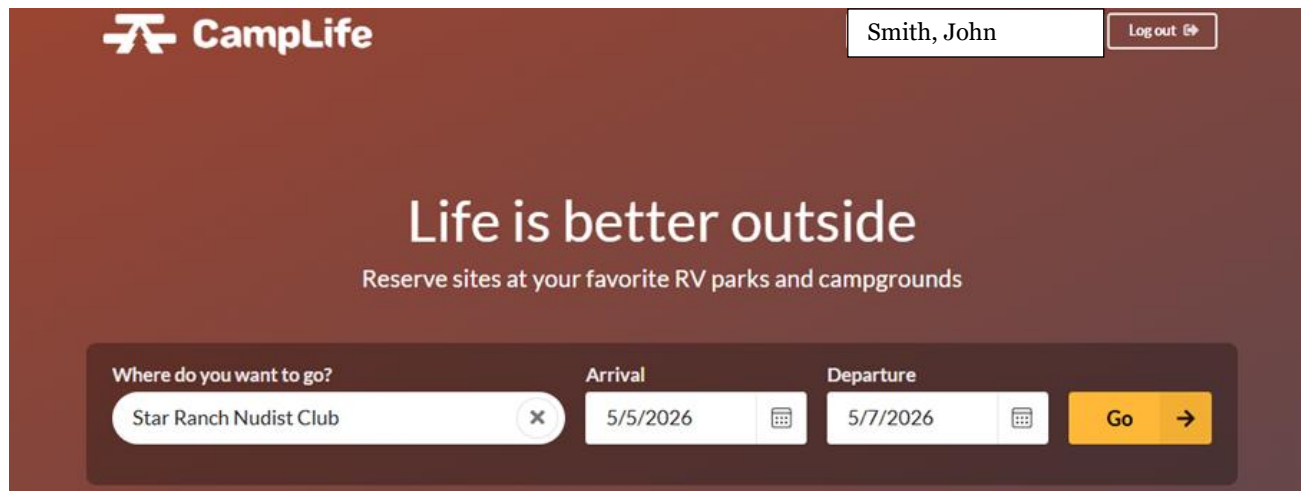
CampLife

Smith, John

Log out

Life is better outside

Reserve sites at your favorite RV parks and campgrounds

Where do you want to go?

Star Ranch Nudist Club

Arrival

5/5/2026

Departure

5/7/2026

Go